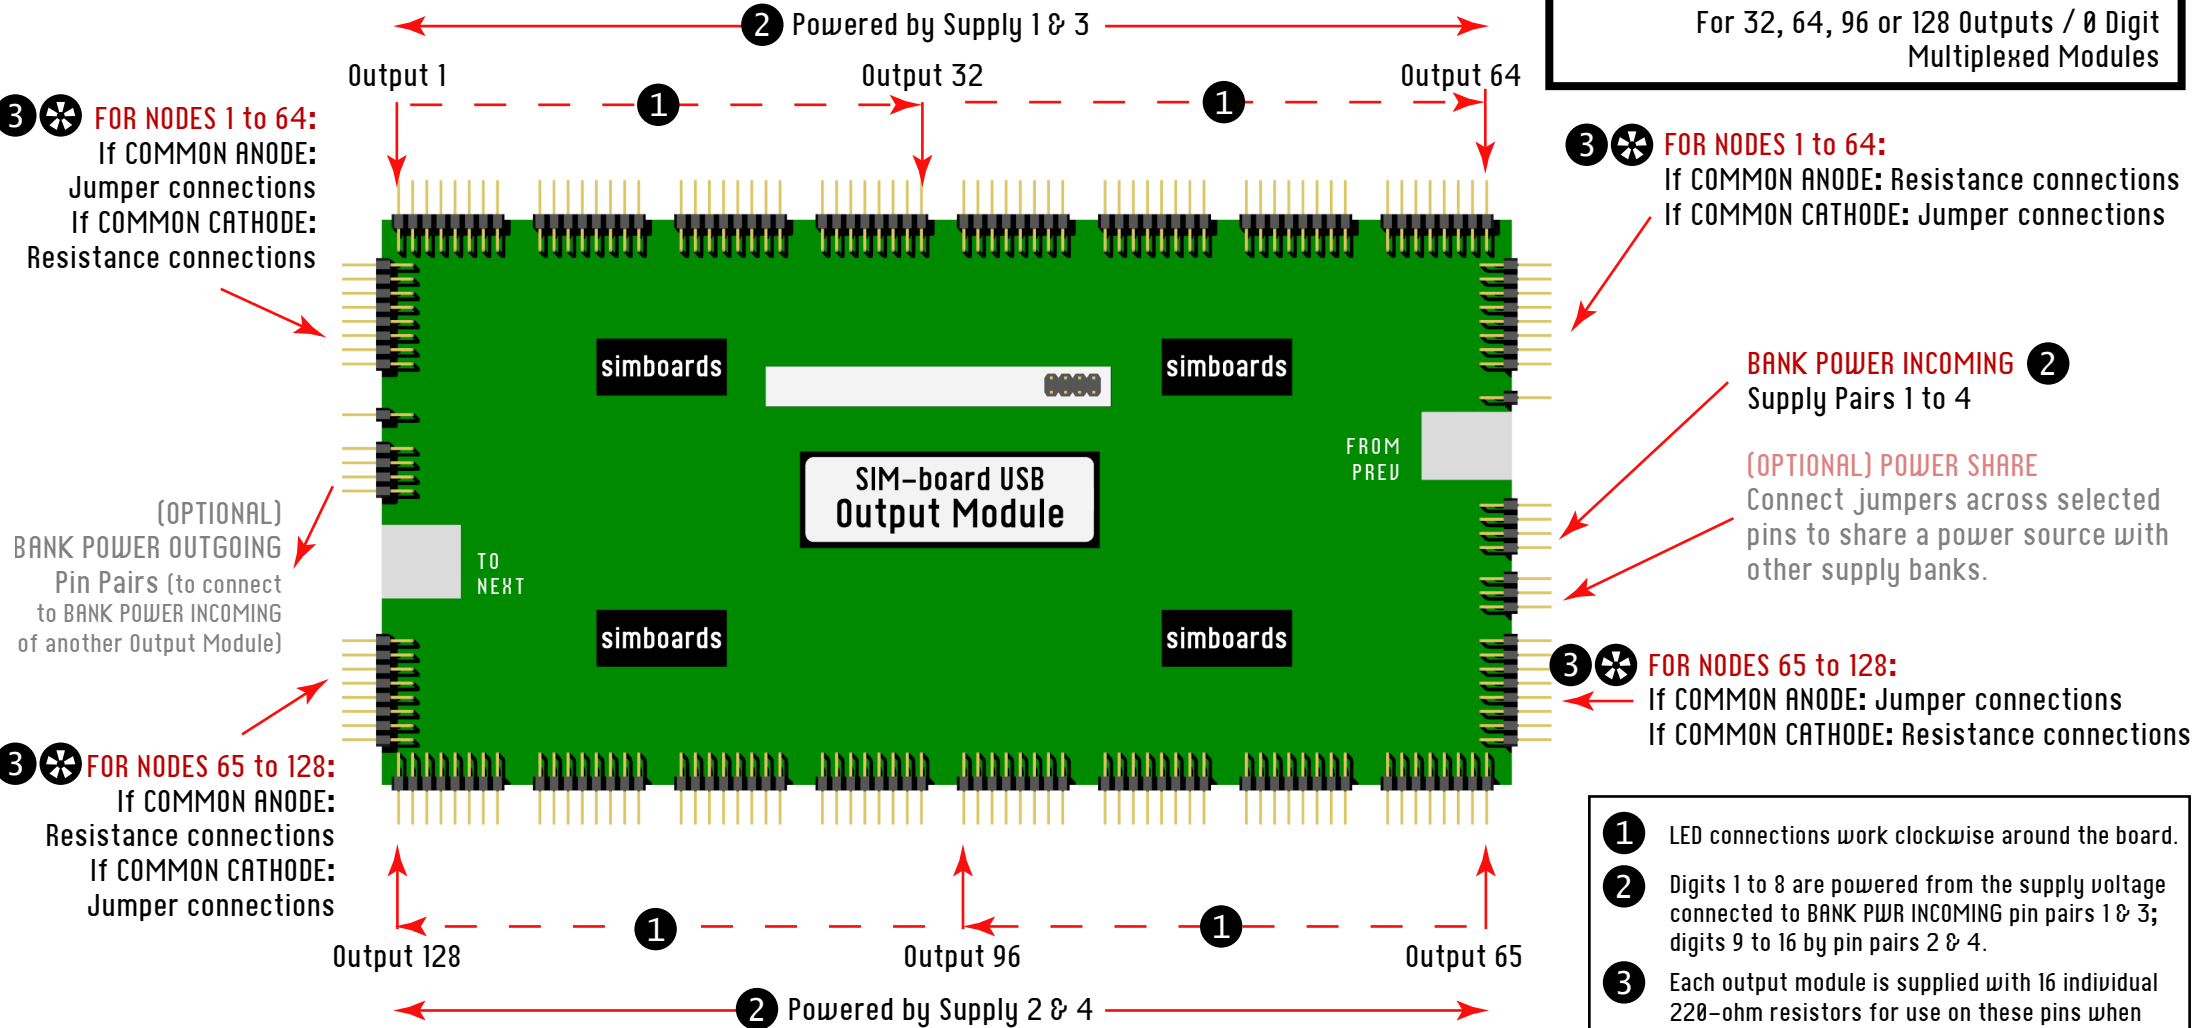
2 Powered by Supply 1 & 3

For 32, 64, 96 or 128 Outputs / 0 Digit Multiplexed Modules

Output 1

Output 32

Output 64

1

1

3 FOR NODES 1 to 64:
If COMMON ANODE:
Jumper connections
If COMMON CATHODE:
Resistance connections

3 FOR NODES 1 to 64:
If COMMON ANODE: Resistance connections
If COMMON CATHODE: Jumper connections

simboards

simboards

BANK POWER INCOMING 2
Supply Pairs 1 to 4

FROM PREV

(OPTIONAL) POWER SHARE
Connect jumpers across selected pins to share a power source with other supply banks.

SIM-board USB
Output Module

(OPTIONAL)
BANK POWER OUTGOING
Pin Pairs (to connect to BANK POWER INCOMING of another Output Module)

TO NEXT

simboards

simboards

3 FOR NODES 65 to 128:
If COMMON ANODE: Jumper connections
If COMMON CATHODE: Resistance connections

3 FOR NODES 65 to 128:
If COMMON ANODE:
Resistance connections
If COMMON CATHODE:
Jumper connections

1

1

Output 128

Output 96

Output 65

2 Powered by Supply 2 & 4

1 LED connections work clockwise around the board.

2 Digits 1 to 8 are powered from the supply voltage connected to BANK PWR INCOMING pin pairs 1 & 3; digits 9 to 16 by pin pairs 2 & 4.

3 Each output module is supplied with 16 individual 220-ohm resistors for use on these pins when